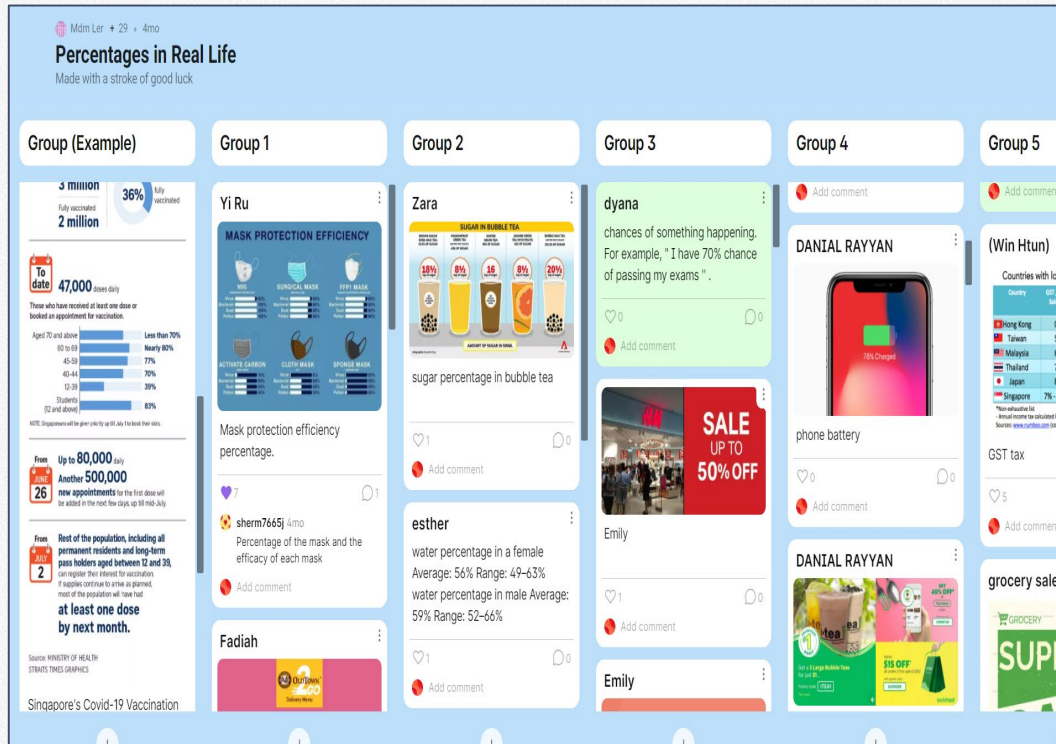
Mdm Ler • 29 • 4mo

Percentages in Real Life

Made with a stroke of good luck

Group (Example)

3 million 36% fully vaccinated

Fully vaccinated 2 million

To date 47,000 doses daily

Those who have received at least one dose or booked an appointment for vaccination.

Aged 70 and above Less than 70%
60 to 69 Nearly 80%
45-59 77%
40-44 70%
12-39 39%
Students (12 and above) 83%

NOTE: Singaporeans will be given priority up till July. For book their slots.

From JUNE 26 Up to 80,000 daily Another 500,000 new appointments for the first dose will be added in the next few days, up till mid-July

From JULY 2 Rest of the population, including all permanent residents and long-term pass holders aged between 12 and 39, can register their interest for vaccination. If supplies continue to arrive as planned, most of the population will have had at least one dose by next month.

Source: MINISTRY OF HEALTH STRAITS TIMES GRAPHICS

Singapore's Covid-19 Vaccination

Group 1

Yi Ru

MASK PROTECTION EFFICIENCY

N95 SURGICAL MASK FFP1 MASK ACTIVATE CARBON CLOTH MASK SPONGE MASK

Mask protection efficiency percentage.

7 1

sherm7665j 4mo

Percentage of the mask and the efficacy of each mask

Add comment

Fadiah

Group 2

Zara

SUGAR IN BUBBLE TEA

18% 8½ 16 8% 20%

AMOUNT OF SUGAR IN DRINK

sugar percentage in bubble tea

1 0

Add comment

esther

water percentage in a female Average: 56% Range: 49–63% water percentage in male Average: 59% Range: 52–66%

1 0

Add comment

Group 3

dyana

chances of something happening. For example, " I have 70% chance of passing my exams " .

0 0

Add comment

H&M

SALE UP TO 50% OFF

Emily

1 0

Add comment

Emily

Group 4

Add comment

DANIAL RAYYAN

78% Charged

phone battery

0 0

Add comment

DANIAL RAYYAN

$15 OFF

40% OFF

Group 5

Add comment

(Win Htun)

Countries with lo

Country GST

Hong Kong
Taiwan
Malaysia
Thailand
Japan
Singapore 7%

GST tax

5

Add comment

grocery sale

GROCERY

SUP